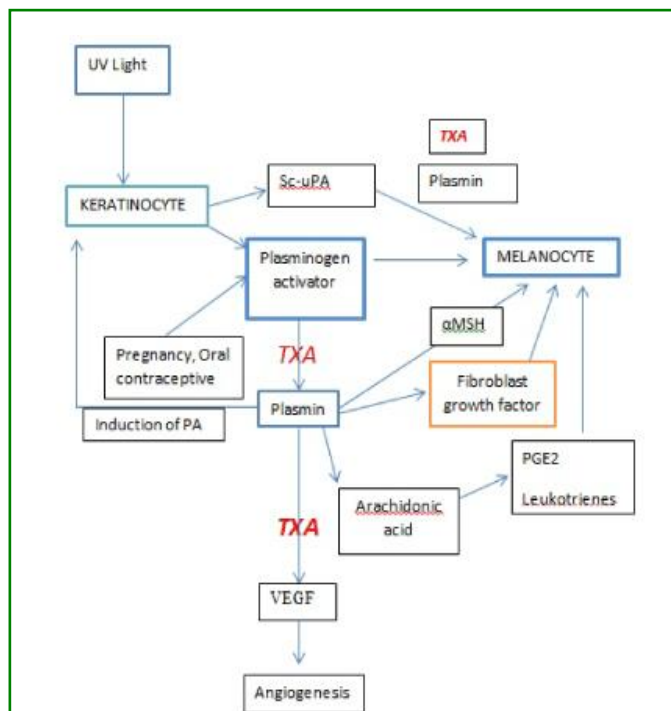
UV Light

TXA

Plasmin

KERATINOCYTE

Sc-uPA

Plasminogen activator

MELANOCYTE

αMSH

Pregnancy, Oral contraceptive

TXA

Fibroblast growth factor

Induction of PA

Plasmin

PGE2

Leukotrienes

Arachidonic acid

TXA

VEGF

Angiogenesis